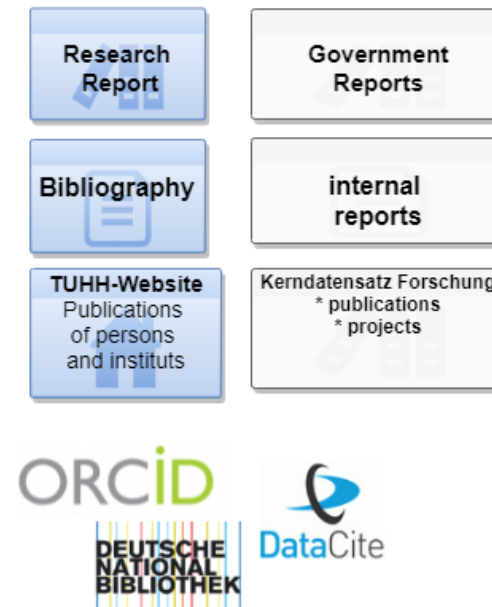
Research Report

Government Reports

Bibliography

internal reports

TUHH-Website
Publications of persons and instituts

Kerndatensatz Forschung
* publications
* projects

ORCID

DEUTSCHE NATIONAL BIBLIOTHEK

DataCite